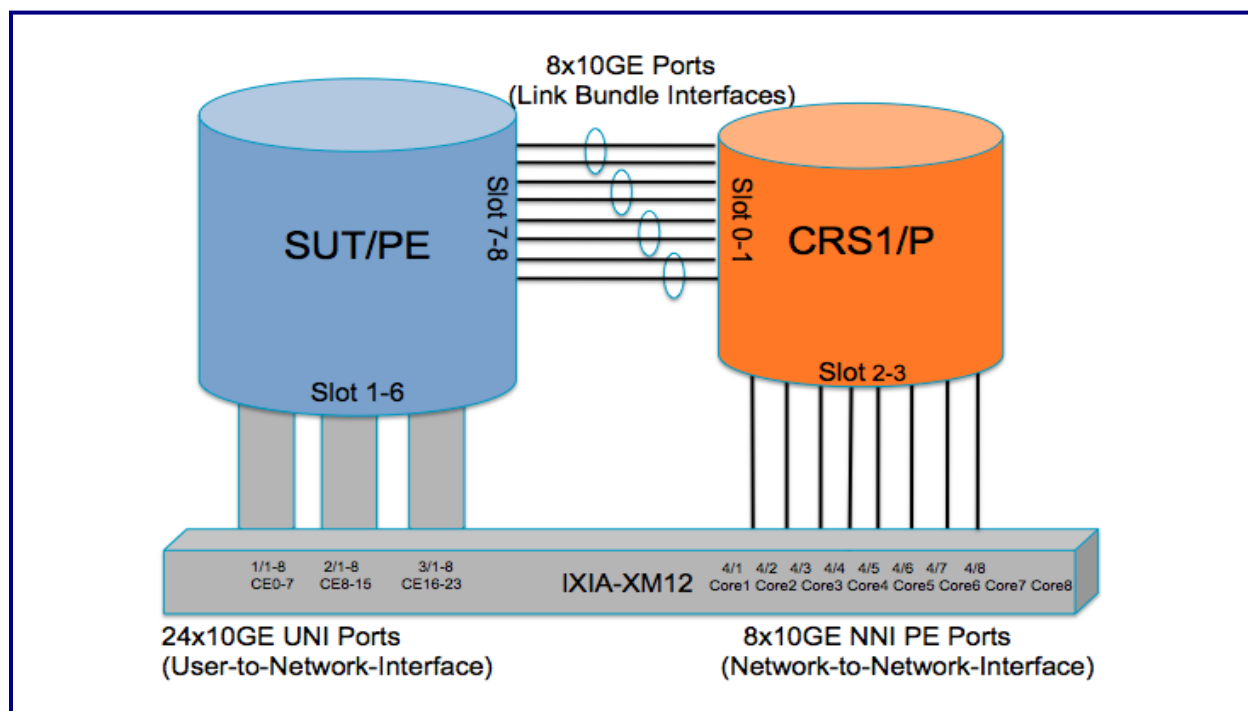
8x10GE Ports
(Link Bundle Interfaces)

SUT/PE

Slot 7-8

Slot 1-6

Slot 0-1

CRS1/P

Slot 2-3

1/1-8
CE0-7

2/1-8
CE8-15

3/1-8
CE16-23

IXIA-XM12

4/1
Core1

4/2
Core2

4/3
Core3

4/4
Core4

4/5
Core5

4/6
Core6

4/7
Core7

4/8
Core8

24x10GE UNI Ports
(User-to-Network-Interface)

8x10GE NNI PE Ports
(Network-to-Network-Interface)